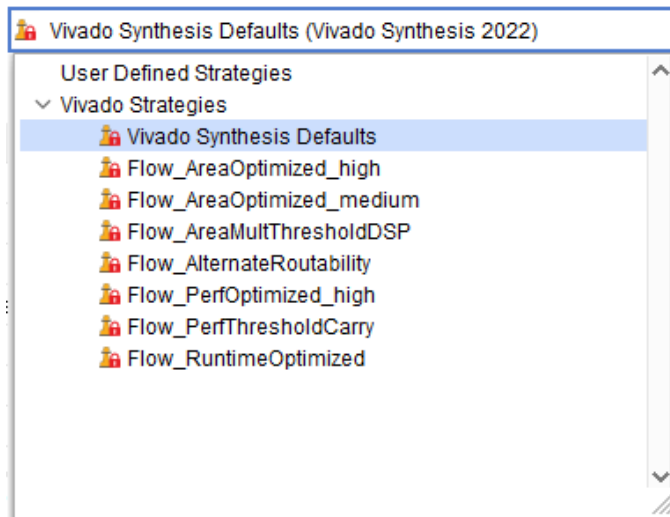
Vivado Synthesis Defaults (Vivado Synthesis 2022)

User Defined Strategies
Vivado Strategies
Vivado Synthesis Defaults
Flow_AreaOptimized_high
Flow_AreaOptimized_medium
Flow_AreaMultThresholdDSP
Flow_AlternateRoutability
Flow_PerfOptimized_high
Flow_PerfThresholdCarry
Flow_RuntimeOptimized